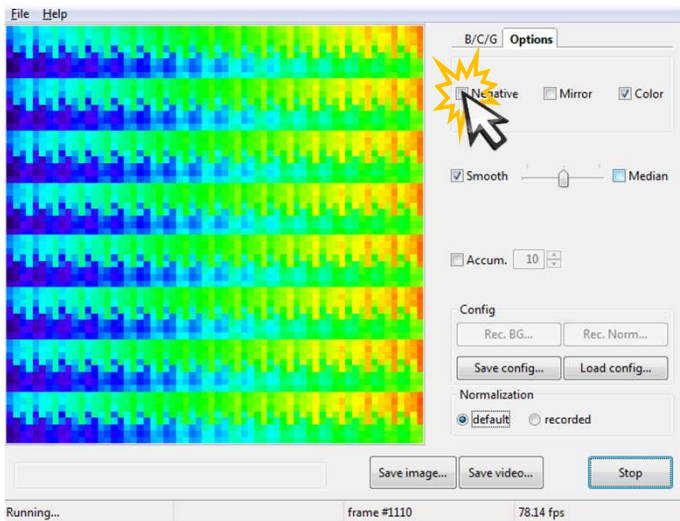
File Help

B/C/G Options

Negative Mirror Color

Smooth Median

Accum. 10

Config

Rec. BG... Rec. Norm...

Save config... Load config...

Normalization

default recorded

Save image... Save video... Stop

Running... frame #1110 78.14 fps